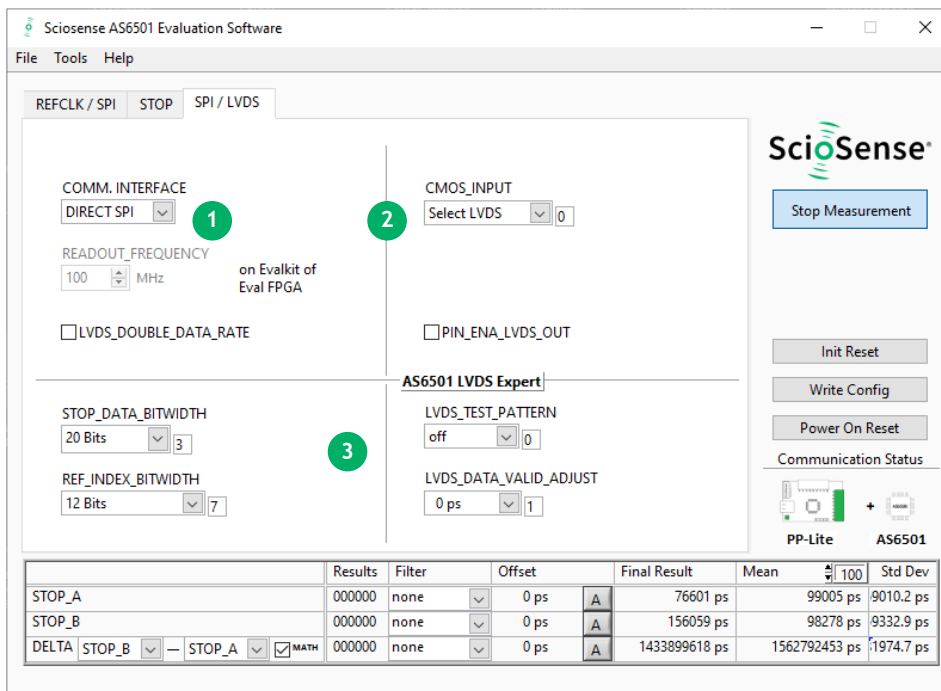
Sciosense AS6501 Evaluation Software

File Tools Help

REFCLK / SPI STOP SPI / LVDS

COMM. INTERFACE
DIRECT SPI
1

READOUT_FREQUENCY
100 MHz
on Evalkit of Eval FPGA

LVDS_DOUBLE_DATA_RATE

CMOS_INPUT
Select LVDS 0
2

PIN_ENA_LVDS_OUT

AS6501 LVDS Expert

STOP_DATA_BITWIDTH
20 Bits 3

REF_INDEX_BITWIDTH
12 Bits 7

3

LVDS_TEST_PATTERN
off 0

LVDS_DATA_VALID_ADJUST
0 ps 1

ScioSense

Stop Measurement

Init Reset
Write Config
Power On Reset
Communication Status

PP-Lite + AS6501

| | Results | Filter | Offset | | Final Result | Mean 100 | Std Dev |
|---|---|---|---|---|---|---|---|
| STOP_A | 000000 | none | 0 ps | A | 76601 ps | 99005 ps | 9010.2 ps |
| STOP_B | 000000 | none | 0 ps | A | 156059 ps | 98278 ps | 9332.9 ps |
| DELTA STOP_B — STOP_A MATH | 000000 | none | 0 ps | A | 1433899618 ps | 1562792453 ps | 1974.7 ps |